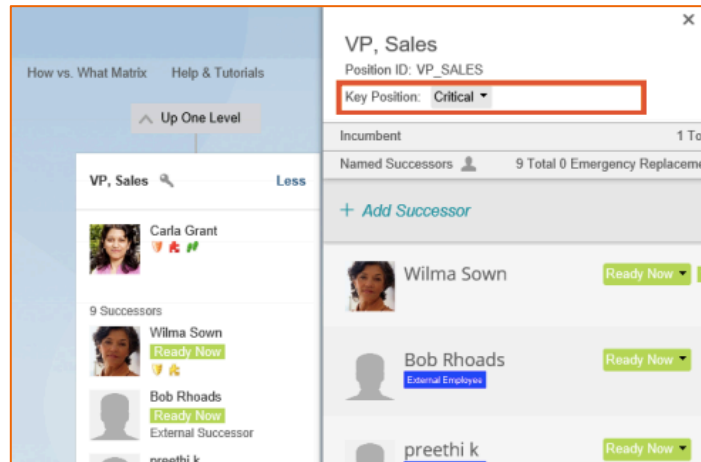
How vs. What Matrix Help & Tutorials

Up One Level

VP, Sales

Less

Carla Grant

9 Successors

Wilma Sown

Ready Now

Bob Rhoads

Ready Now

External Successor

preethi k

×

VP, Sales

Position ID: VP_SALES

Key Position: Critical

Incumbent

1 To

Named Successors

9 Total 0 Emergency Replaceme

+ Add Successor

Wilma Sown

Ready Now

Bob Rhoads

External Employee

Ready Now

preethi k

Ready Now